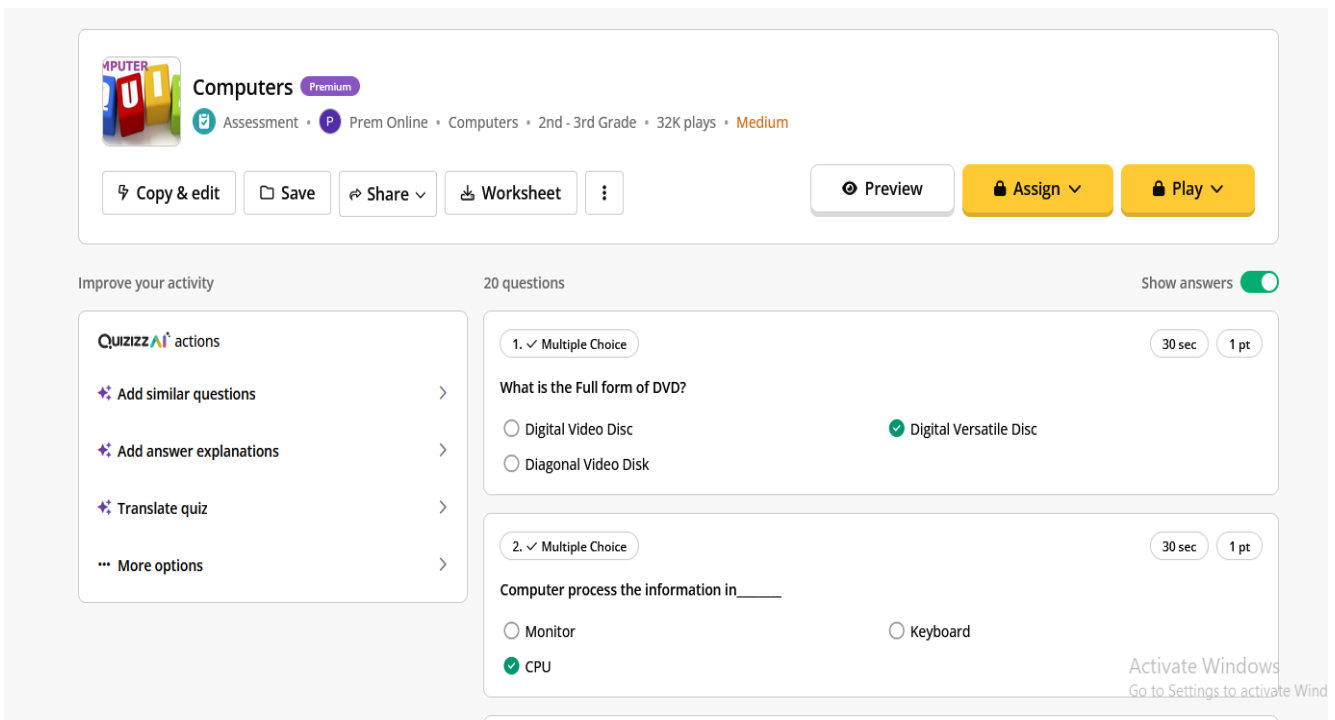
MPUTER QUI

Computers Premium

Assessment • P Prem Online • Computers • 2nd - 3rd Grade • 32K plays • Medium

Copy & edit | Save | Share | Worksheet | ⋮

Preview | Assign | Play

Improve your activity

QUIZIZZ AI actions

Add similar questions

Add answer explanations

Translate quiz

More options

20 questions

Show answers

1. Multiple Choice

30 sec | 1 pt

What is the Full form of DVD?

Digital Video Disc

Digital Versatile Disc

Diagonal Video Disk

2. Multiple Choice

30 sec | 1 pt

Computer process the information in______

Monitor

Keyboard

CPU

Activate Windows
Go to Settings to activate Wind